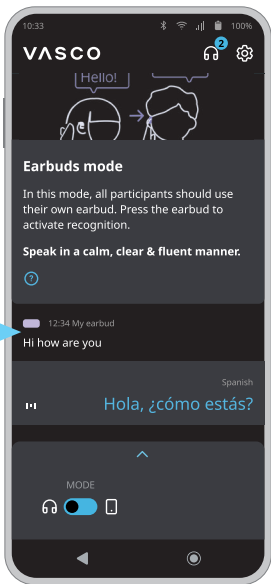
10:33 100%

VASCO

2

Hello!

Earbuds mode

In this mode, all participants should use their own earbud. Press the earbud to activate recognition.

Speak in a calm, clear & fluent manner.

?

12:34 My earbud

Hi how are you

Spanish

Hola, ¿cómo estás?

MODE